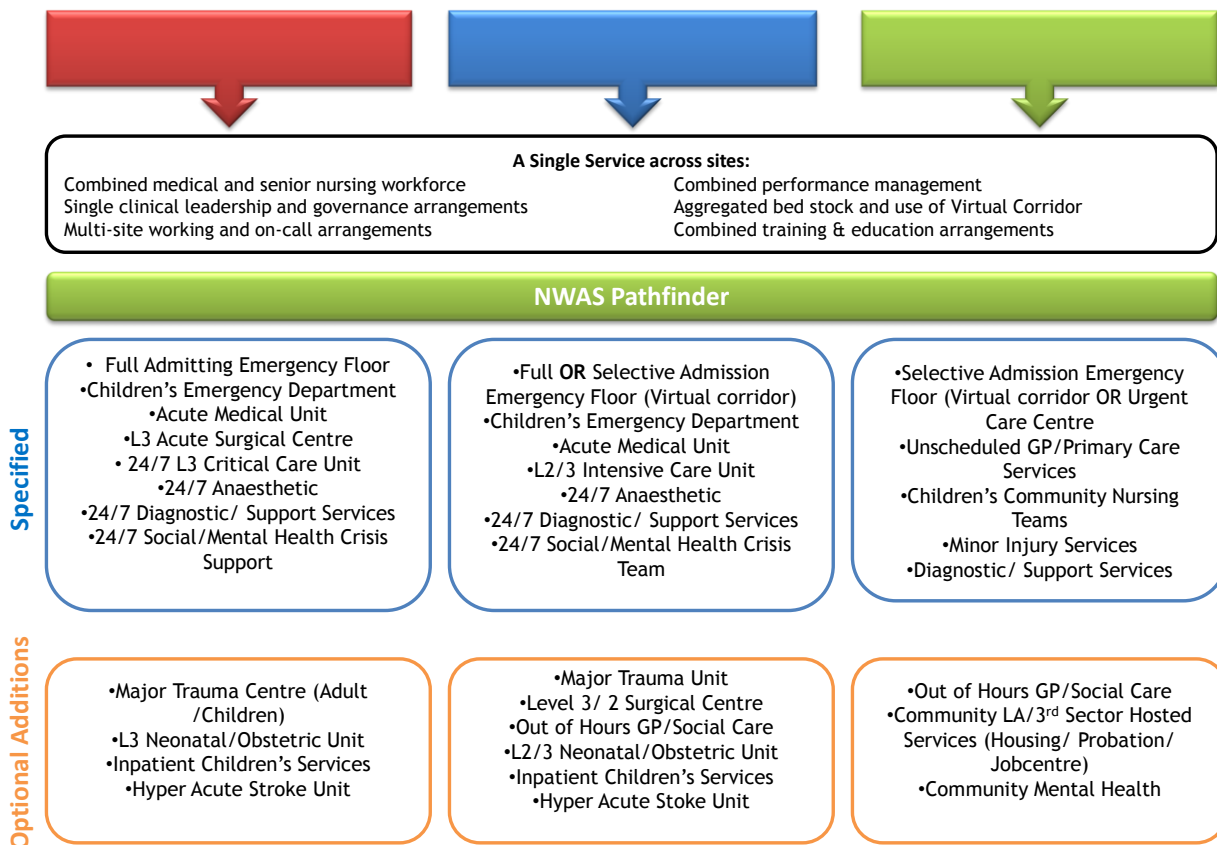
A Single Service across sites:

Combined medical and senior nursing workforce
Single clinical leadership and governance arrangements
Multi-site working and on-call arrangements

Combined performance management
Aggregated bed stock and use of Virtual Corridor
Combined training & education arrangements

NWAS Pathfinder

Specified

• Full Admitting Emergency Floor
•Children's Emergency Department
•Acute Medical Unit
•L3 Acute Surgical Centre
• 24/7 L3 Critical Care Unit
•24/7 Anaesthetic
•24/7 Diagnostic/ Support Services
•24/7 Social/Mental Health Crisis Support

•Full OR Selective Admission Emergency Floor (Virtual corridor)
•Children's Emergency Department
•Acute Medical Unit
•L2/3 Intensive Care Unit
•24/7 Anaesthetic
•24/7 Diagnostic/ Support Services
•24/7 Social/Mental Health Crisis Team

•Selective Admission Emergency Floor (Virtual corridor OR Urgent Care Centre
•Unscheduled GP/Primary Care Services
•Children's Community Nursing Teams
•Minor Injury Services
•Diagnostic/ Support Services

Optional Additions

•Major Trauma Centre (Adult /Children)
•L3 Neonatal/Obstetric Unit
•Inpatient Children's Services
•Hyper Acute Stroke Unit

•Major Trauma Unit
•Level 3/ 2 Surgical Centre
•Out of Hours GP/Social Care
•L2/3 Neonatal/Obstetric Unit
•Inpatient Children's Services
•Hyper Acute Stoke Unit

•Out of Hours GP/Social Care
•Community LA/3$^{rd}$ Sector Hosted Services (Housing/ Probation/ Jobcentre)
•Community Mental Health